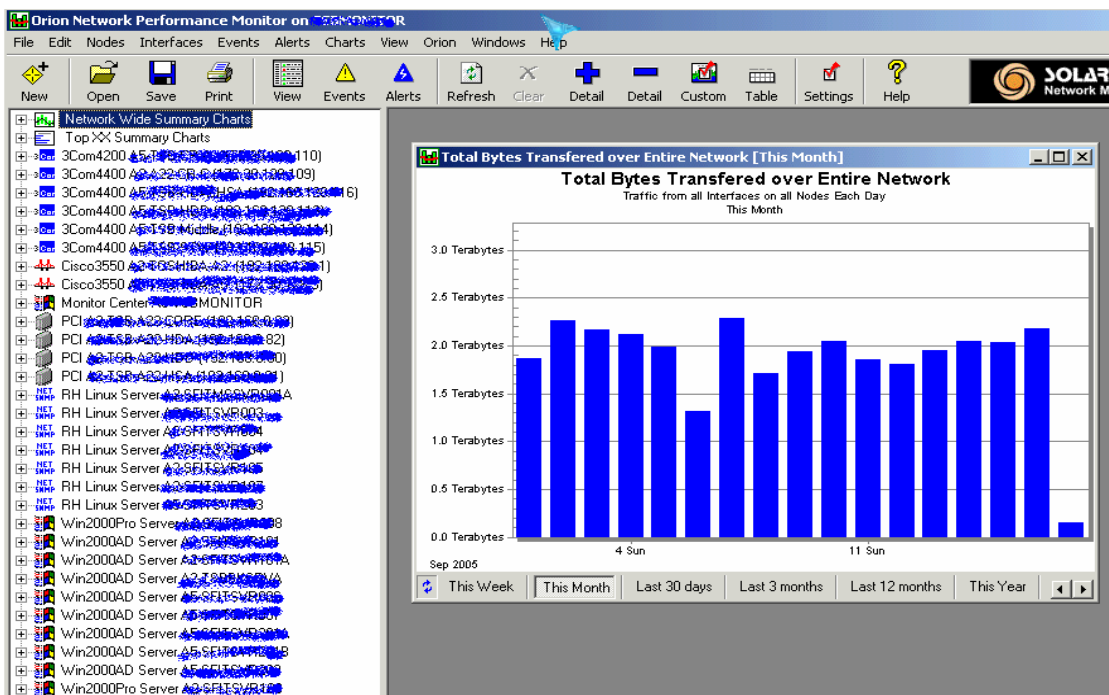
Orion Network Performance Monitor on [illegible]

File Edit Nodes Interfaces Events Alerts Charts View Orion Windows Help

New Open Save Print View Events Alerts Refresh Clear Detail Detail Custom Table Settings Help

SOLAR Network M

Network Wide Summary Charts
Top XX Summary Charts
3Com4200 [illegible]110)
3Com4400 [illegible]109)
3Com4400 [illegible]6)
3Com4400 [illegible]
3Com4400 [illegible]4)
3Com4400 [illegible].115)
Cisco3550 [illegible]1)
Cisco3550 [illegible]
Monitor Center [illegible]MONITOR
PCI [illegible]
PCI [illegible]82)
PCI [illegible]0)
PCI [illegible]
RH Linux Server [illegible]A
RH Linux Server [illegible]
RH Linux Server A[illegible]
RH Linux Server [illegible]
RH Linux Server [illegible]
RH Linux Server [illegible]
RH Linux Server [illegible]3
Win2000Pro Server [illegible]8
Win2000AD Server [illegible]
Win2000AD Server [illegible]
Win2000AD Server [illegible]A
Win2000AD Server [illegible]
Win2000AD Server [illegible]
Win2000AD Server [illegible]
Win2000AD Server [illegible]B
Win2000AD Server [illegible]
Win2000Pro Server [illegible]

Total Bytes Transfered over Entire Network [This Month]

Total Bytes Transfered over Entire Network
Traffic from all Interfaces on all Nodes Each Day
This Month

3.0 Terabytes
2.5 Terabytes
2.0 Terabytes
1.5 Terabytes
1.0 Terabytes
0.5 Terabytes
0.0 Terabytes

4 Sun
11 Sun
Sep 2005

This Week | This Month | Last 30 days | Last 3 months | Last 12 months | This Year